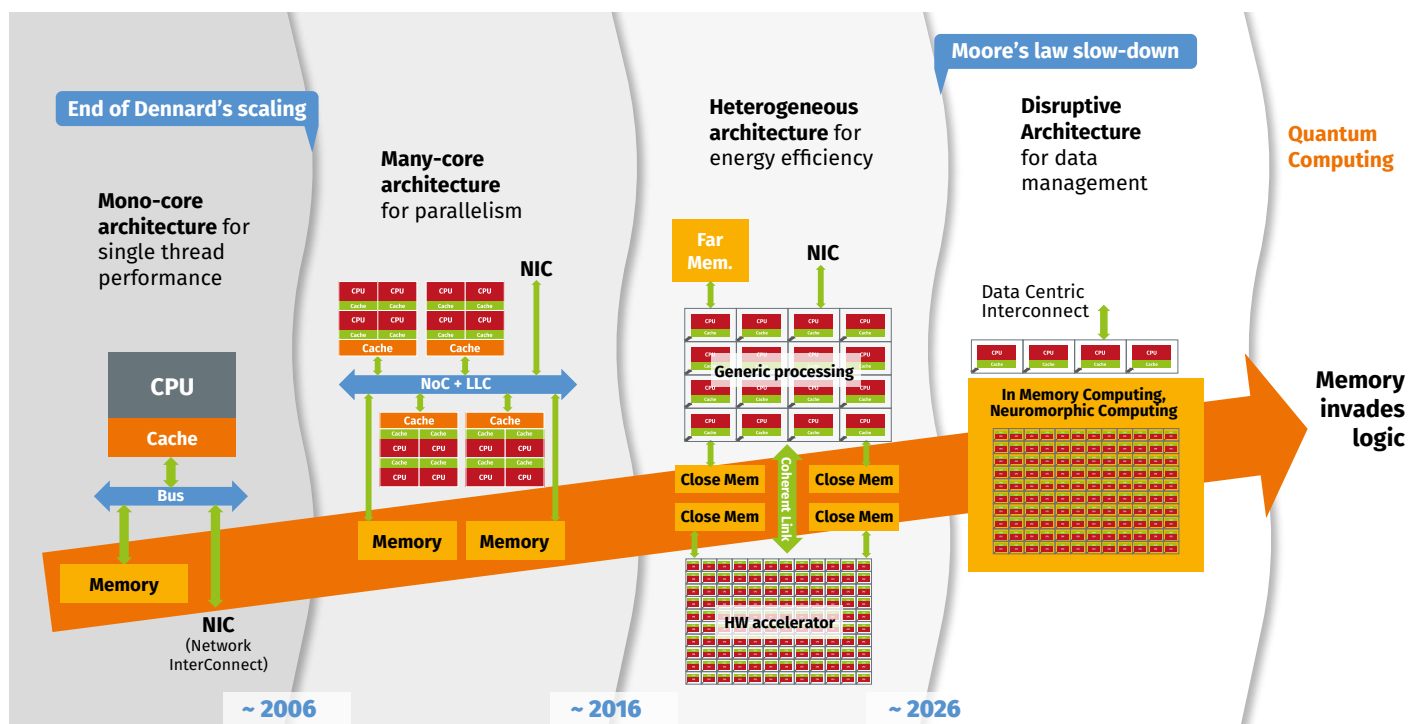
Moore's law slow-down

End of Dennard's scaling

Mono-core architecture for single thread performance

CPU
Cache
Bus
Memory
NIC
(Network InterConnect)

Many-core architecture for parallelism

CPU CPU
Cache Cache
CPU CPU
Cache Cache
Cache
CPU CPU
Cache Cache
CPU CPU
Cache Cache
Cache
NIC
NoC + LLC
Cache
Cache Cache
CPU CPU
Cache Cache
CPU CPU
Cache
Cache Cache
CPU CPU
Cache Cache
CPU CPU
Memory
Memory

Heterogeneous architecture for energy efficiency

Far Mem.
NIC
Generic processing
Close Mem
Close Mem
Coherent Link
Close Mem
Close Mem
HW accelerator

Disruptive Architecture for data management

Data Centric Interconnect
CPU CPU CPU CPU
In Memory Computing, Neuromorphic Computing

Quantum Computing

Memory invades logic

~ 2006
~ 2016
~ 2026